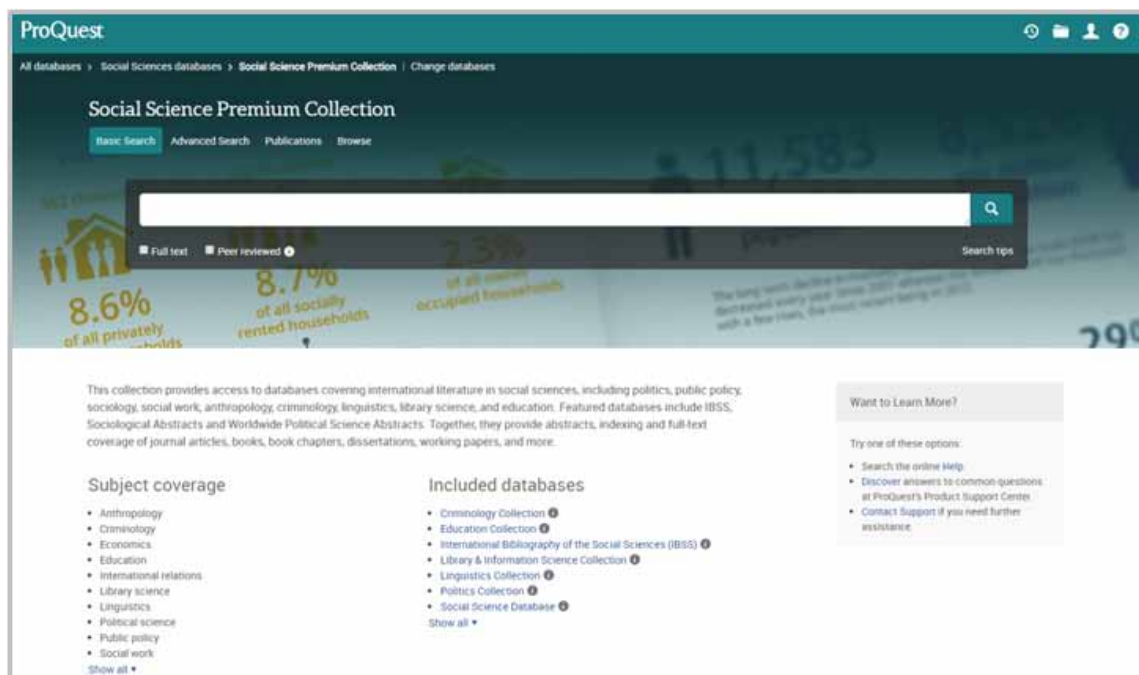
ProQuest

All databases › Social Sciences databases › Social Science Premium Collection | Change databases

Social Science Premium Collection

Basic Search Advanced Search Publications Browse

Full text Peer reviewed

Search tips

8.6% of all privately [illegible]

8.7% of all socially rented households

2.3% of all owner occupied households

11,583

29

This collection provides access to databases covering international literature in social sciences, including politics, public policy, sociology, social work, anthropology, criminology, linguistics, library science, and education. Featured databases include IBSS, Sociological Abstracts and Worldwide Political Science Abstracts. Together, they provide abstracts, indexing and full-text coverage of journal articles, books, book chapters, dissertations, working papers, and more.

Subject coverage

- Anthropology
- Criminology
- Economics
- Education
- International relations
- Library science
- Linguistics
- Political science
- Public policy
- Social work

Show all ▾

Included databases

- Criminology Collection
- Education Collection
- International Bibliography of the Social Sciences (IBSS)
- Library & Information Science Collection
- Linguistics Collection
- Politics Collection
- Social Science Database

Show all ▾

Want to Learn More?

Try one of these options:

- Search the online Help
- Discover answers to common questions at ProQuest's Product Support Center
- Contact Support if you need further assistance